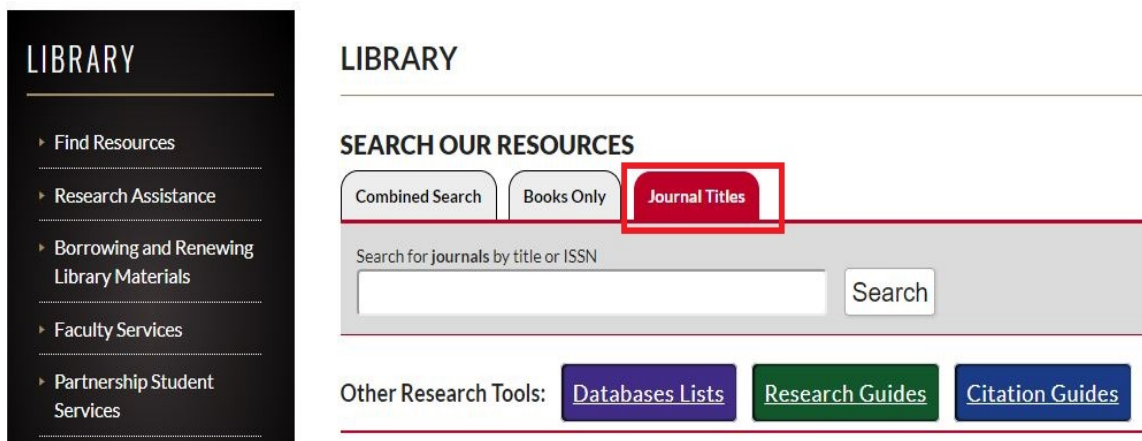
LIBRARY

Find Resources

Research Assistance

Borrowing and Renewing Library Materials

Faculty Services

Partnership Student Services

LIBRARY

SEARCH OUR RESOURCES

Combined Search | Books Only | Journal Titles

Search for journals by title or ISSN

Search

Other Research Tools: Databases Lists | Research Guides | Citation Guides